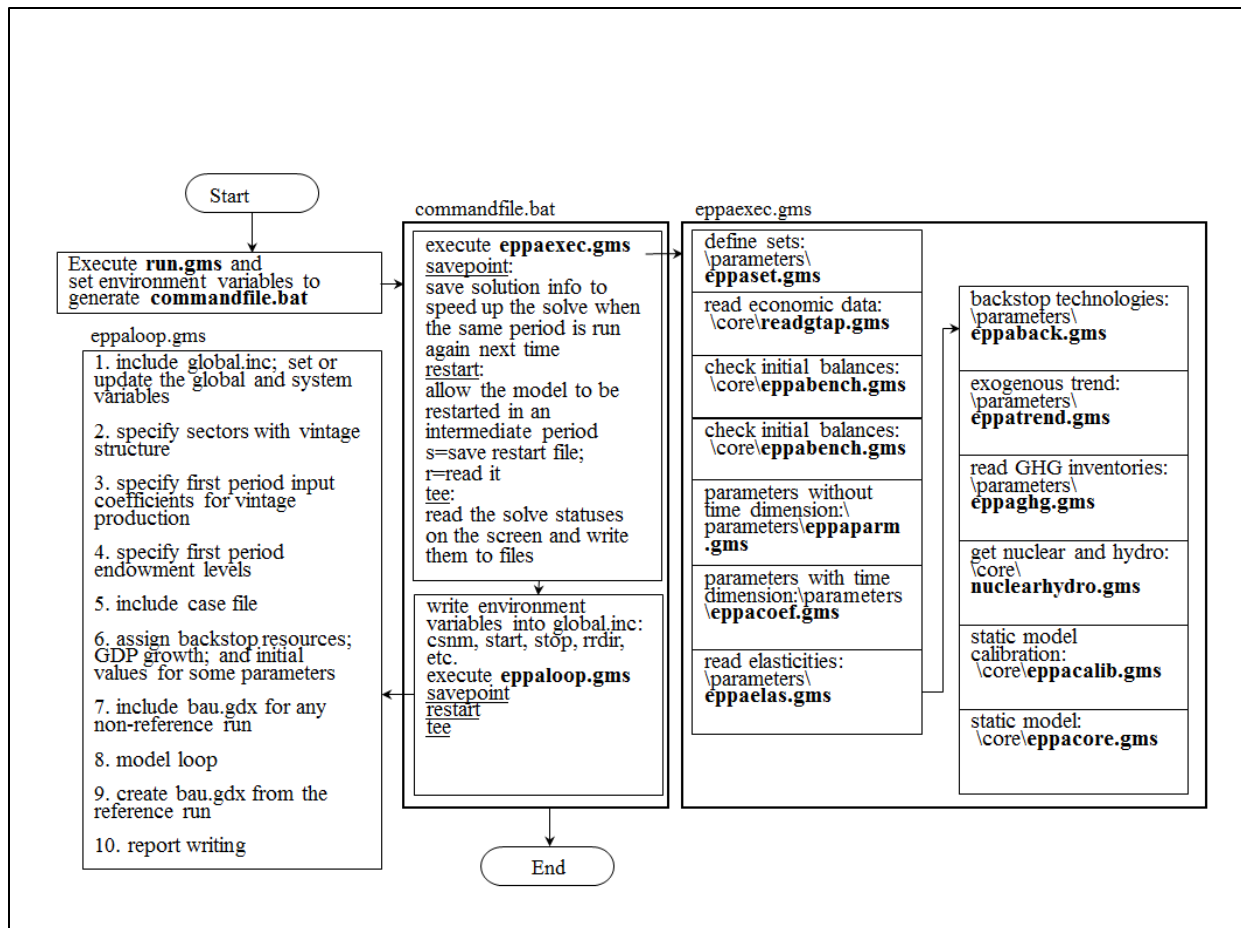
Start

Execute **run.gms** and set environment variables to generate **commandfile.bat**

eppaloop.gms

1. include global.inc; set or update the global and system variables

2. specify sectors with vintage structure

3. specify first period input coefficients for vintage production

4. specify first period endowment levels

5. include case file

6. assign backstop resources; GDP growth; and initial values for some parameters

7. include bau.gdx for any non-reference run

8. model loop

9. create bau.gdx from the reference run

10. report writing

commandfile.bat

execute **eppaexec.gms**
savepoint:
save solution info to speed up the solve when the same period is run again next time
restart:
allow the model to be restarted in an intermediate period
s=save restart file;
r=read it
tee:
read the solve statuses on the screen and write them to files

write environment variables into global.inc: csnm, start, stop, rrdir, etc.
execute **eppaloop.gms**
savepoint
restart
tee

End

eppaexec.gms

define sets: \parameters\ **eppaset.gms**

read economic data: \core\**readgtap.gms**

check initial balances: \core\**eppabench.gms**

check initial balances: \core\**eppabench.gms**

parameters without time dimension:\ parameters\**eppaparm .gms**

parameters with time dimension:\parameters \**eppacoef.gms**

read elasticities: \parameters\ **eppaelas.gms**

backstop technologies: \parameters\ **eppaback.gms**

exogenous trend: \parameters\ **eppatrend.gms**

read GHG inventories: \parameters\ **eppaghg.gms**

get nuclear and hydro: \core\ **nuclearhydro.gms**

static model calibration: \core\**eppacalib.gms**

static model: \core\**eppacore.gms**